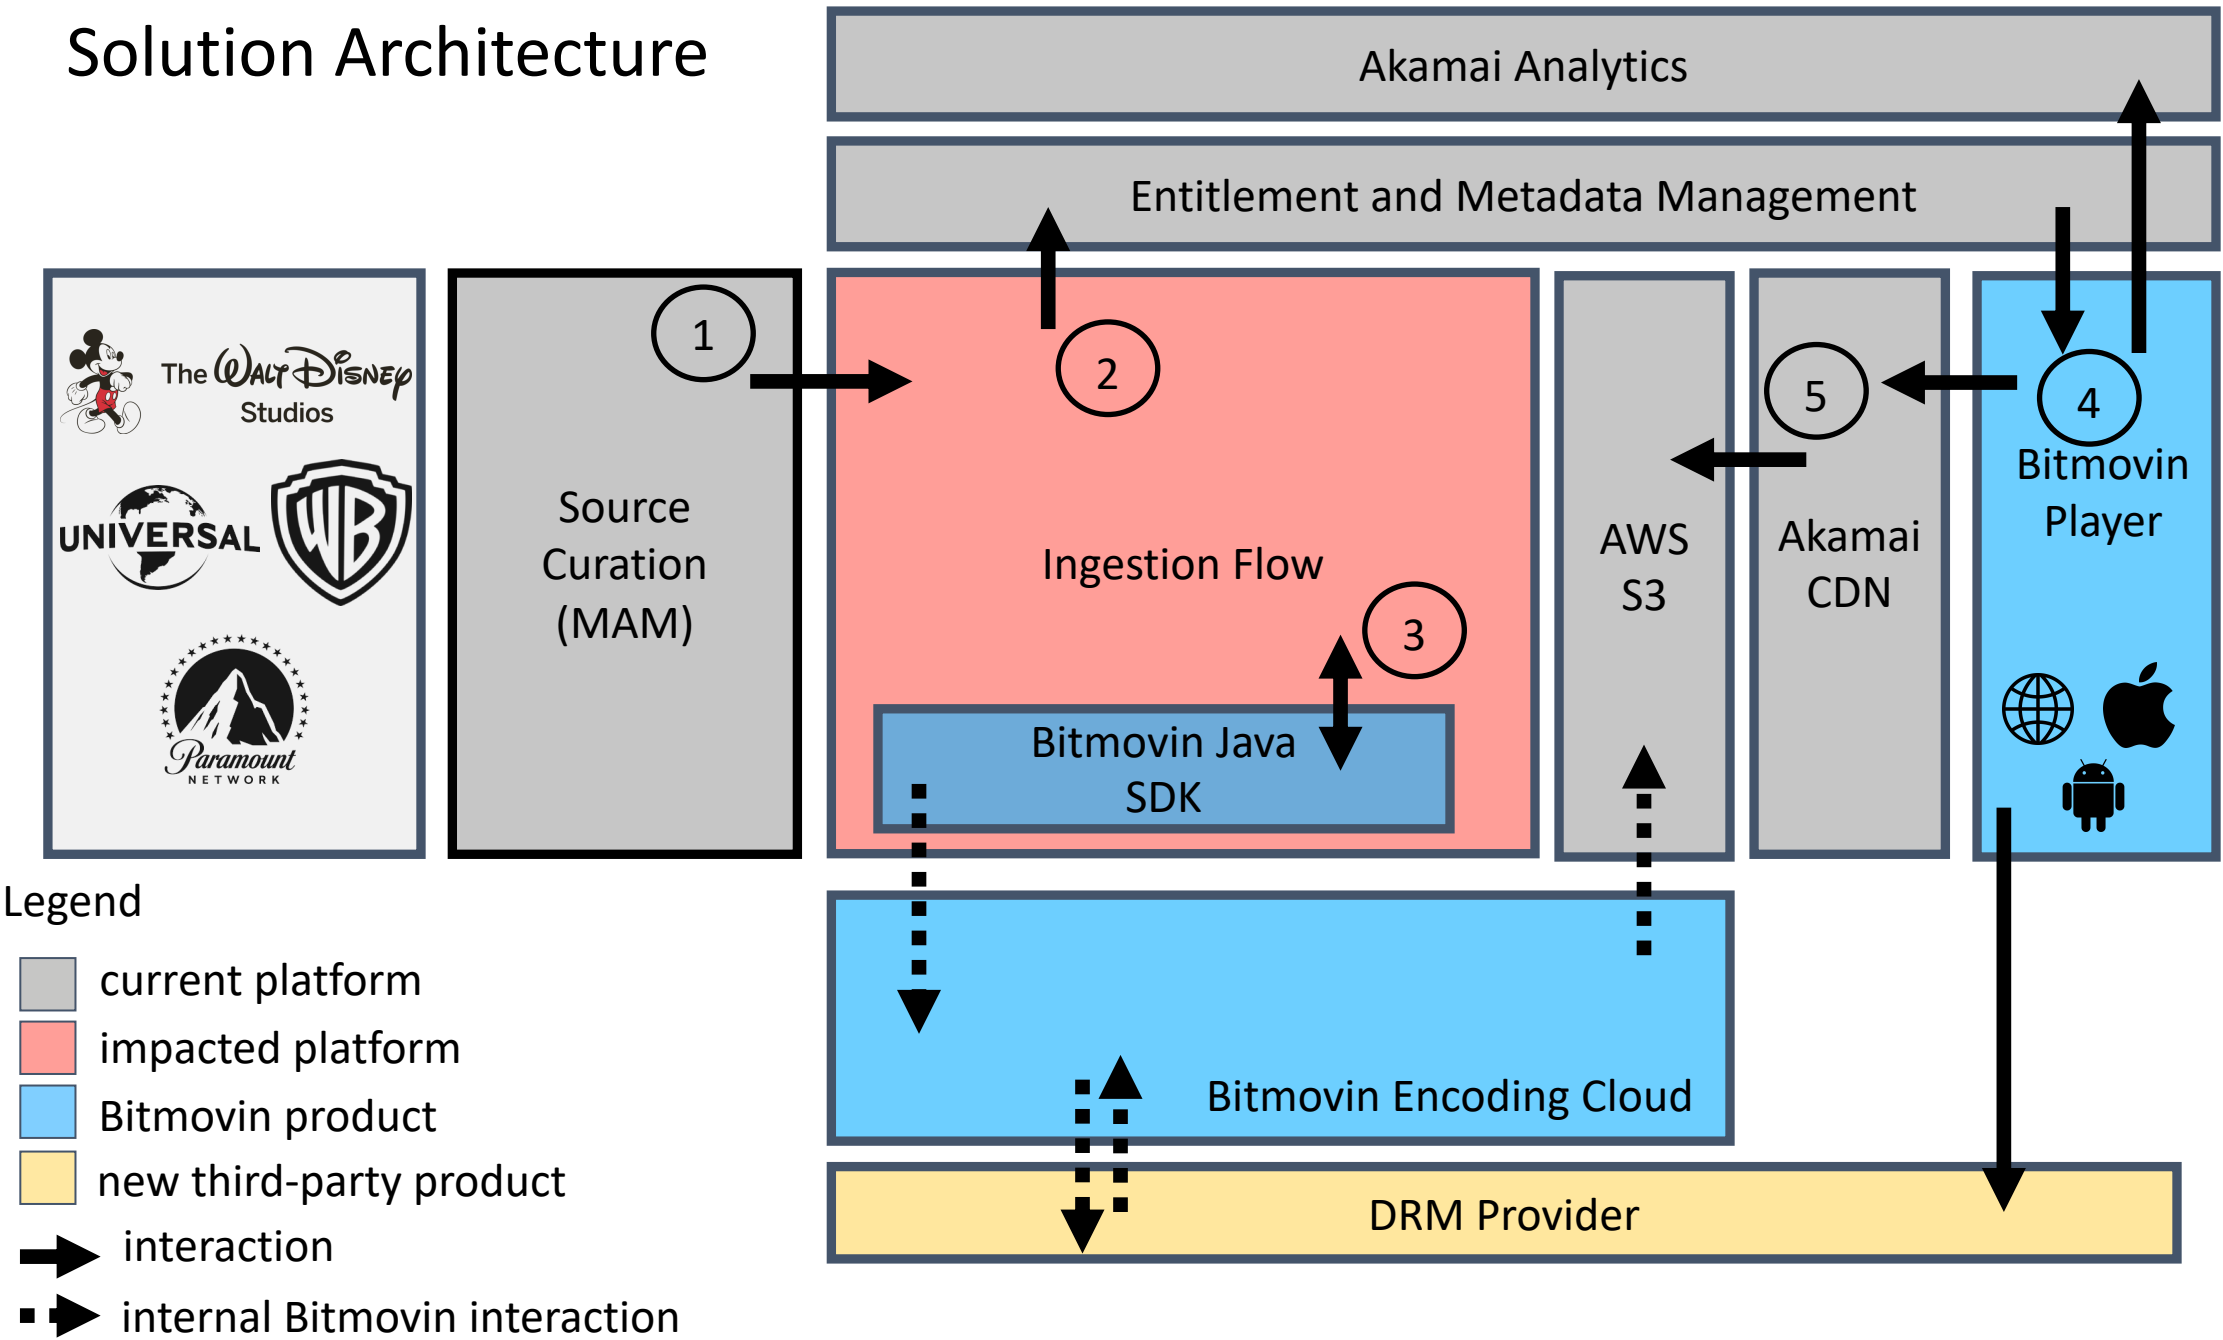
Solution Architecture

Akamai Analytics

Entitlement and Metadata Management

The Walt Disney Studios

UNIVERSAL

WB

Paramount NETWORK

1

Source Curation (MAM)

2

Ingestion Flow

3

Bitmovin Java SDK

AWS S3

5

Akamai CDN

4

Bitmovin Player

Bitmovin Encoding Cloud

DRM Provider

Legend

current platform

impacted platform

Bitmovin product

new third-party product

interaction

internal Bitmovin interaction